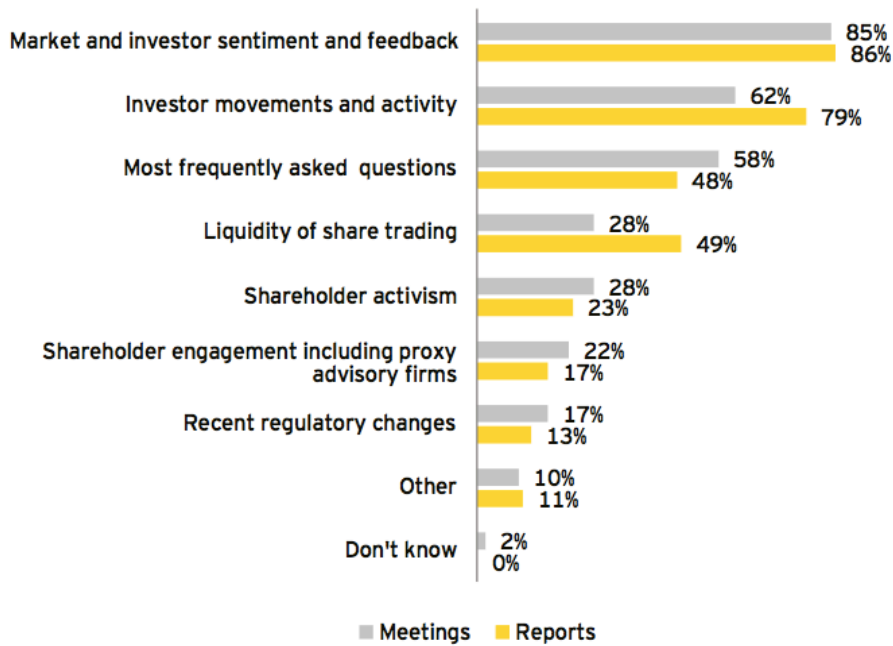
Market and investor sentiment and feedback 85% 86%

Investor movements and activity 62% 79%

Most frequently asked  questions 58% 48%

Liquidity of share trading 28% 49%

Shareholder activism 28% 23%

Shareholder engagement including proxy advisory firms 22% 17%

Recent regulatory changes 17% 13%

Other 10% 11%

Don't know 2% 0%

Meetings Reports